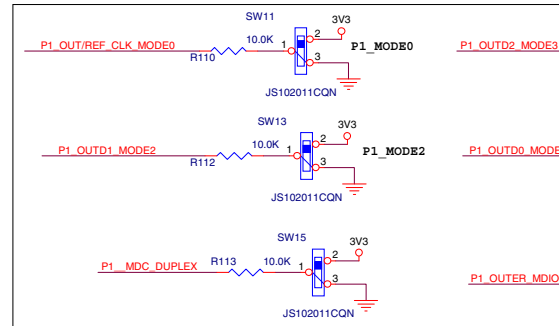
SW11
3V3
P1_OUT/REF_CLK_MODE0
10.0K
1
2
P1_MODE0
P1_OUTD2_MODE3
R110
3
JS102011CQN

SW13
3V3
2
P1_OUTD1_MODE2
10.0K
1
P1_MODE2
P1_OUTD0_MODE
R112
3
JS102011CQN

SW15
3V3
2
P1__MDC_DUPLEX
R113
10.0K
1
3
P1_OUTER_MDIO
JS102011CQN